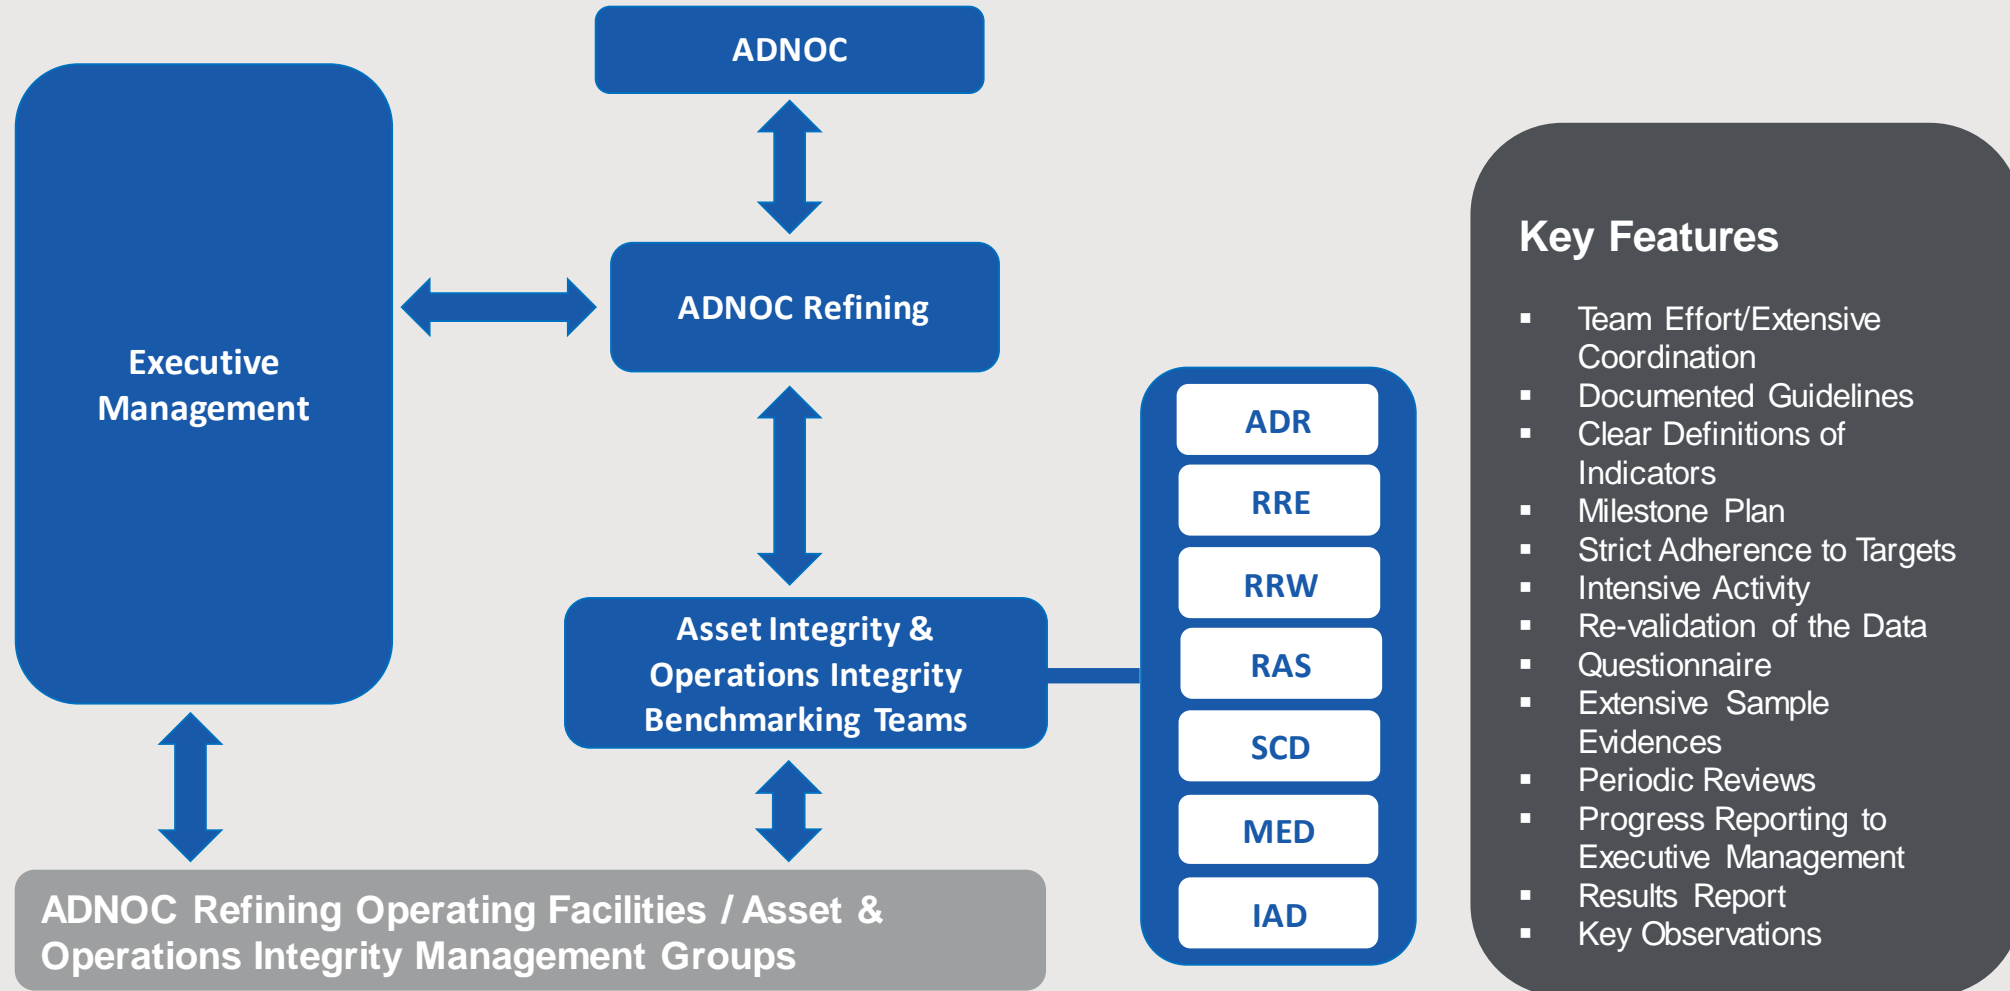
ADNOC

Executive Management

ADNOC Refining

ADR
RRE
RRW
RAS
SCD
MED
IAD

Asset Integrity & Operations Integrity Benchmarking Teams

ADNOC Refining Operating Facilities / Asset & Operations Integrity Management Groups

Key Features

- Team Effort/Extensive Coordination
- Documented Guidelines
- Clear Definitions of Indicators
- Milestone Plan
- Strict Adherence to Targets
- Intensive Activity
- Re-validation of the Data
- Questionnaire
- Extensive Sample Evidences
- Periodic Reviews
- Progress Reporting to Executive Management
- Results Report
- Key Observations